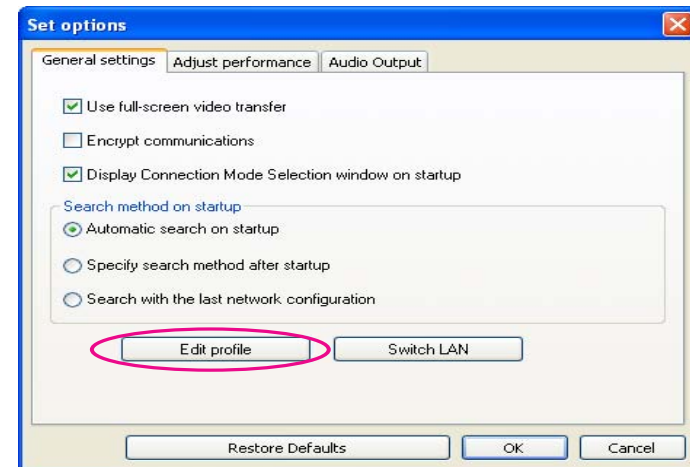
Set options

General settings | Adjust performance | Audio Output

Use full-screen video transfer

Encrypt communications

Display Connection Mode Selection window on startup

Search method on startup

Automatic search on startup

Specify search method after startup

Search with the last network configuration

Edit profile

Switch LAN

Restore Defaults

OK

Cancel